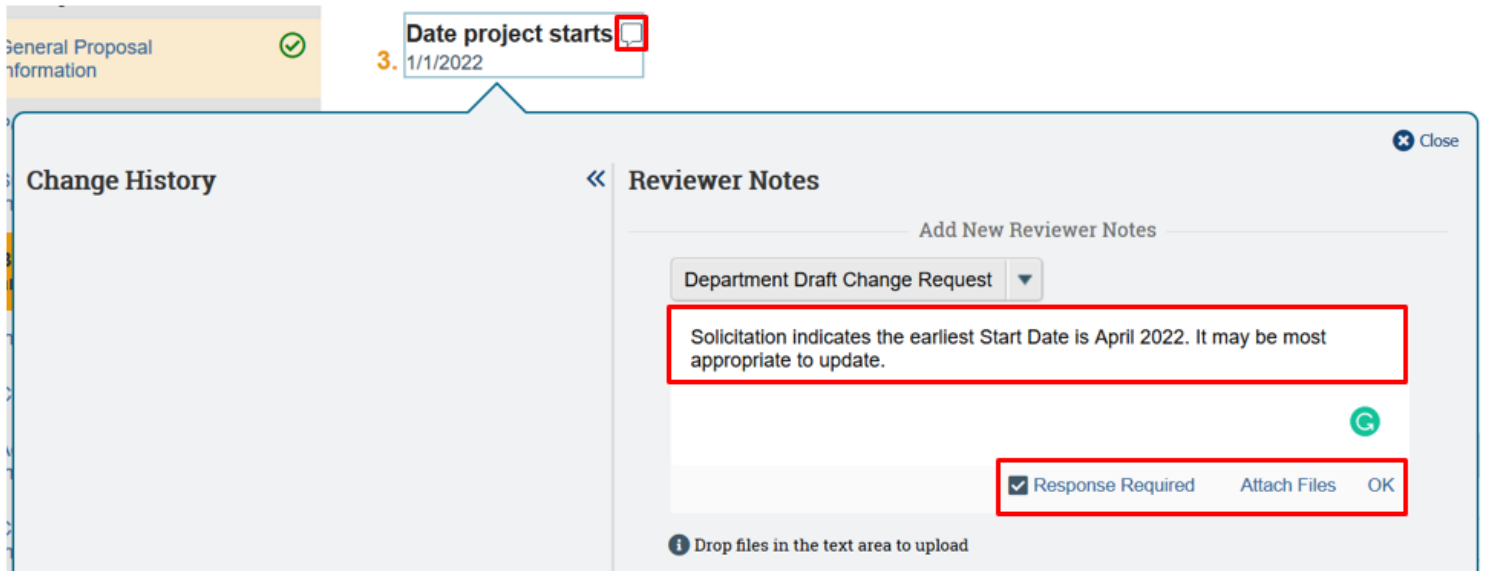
General Proposal Information

3. Date project starts
1/1/2022

Close

Change History

Reviewer Notes

Add New Reviewer Notes

Department Draft Change Request

Solicitation indicates the earliest Start Date is April 2022. It may be most appropriate to update.

Response Required Attach Files OK

Drop files in the text area to upload